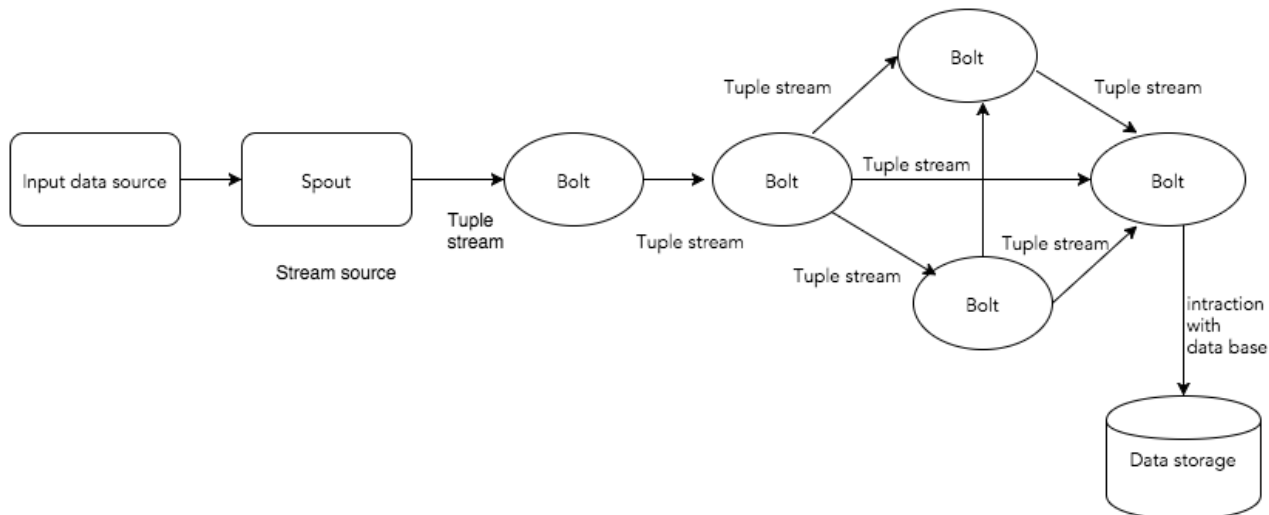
Input data source

Spout

Stream source

Tuple stream

Bolt

Tuple stream

Bolt

Tuple stream

Bolt

Tuple stream

Tuple stream

Tuple stream

Bolt

Tuple stream

Tuple stream

Bolt

intraction with data base

Data storage